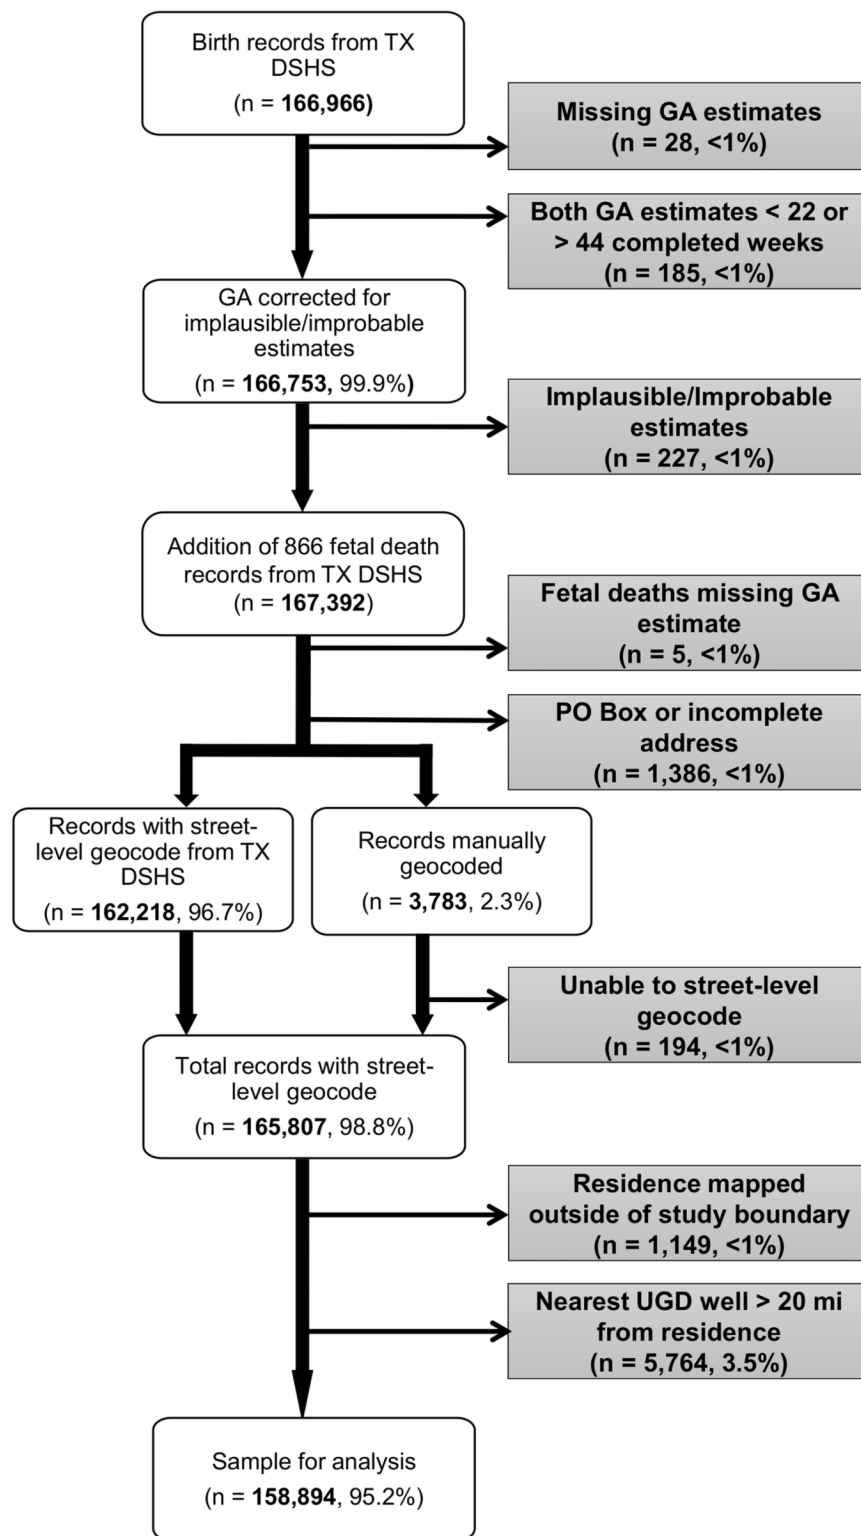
Birth records from TX DSHS
(n = **166,966)**

**Missing GA estimates (n = 28, <1%)**

**Both GA estimates < 22 or > 44 completed weeks (n = 185, <1%)**

GA corrected for implausible/improbable estimates
(n = **166,753,** 99.9%**)**

**Implausible/Improbable estimates (n = 227, <1%)**

Addition of 866 fetal death records from TX DSHS
(n = **167,392**)

**Fetal deaths missing GA estimate (n = 5, <1%)**

**PO Box or incomplete address (n = 1,386, <1%)**

Records with street-level geocode from TX DSHS
(n = **162,218**, 96.7%)

Records manually geocoded
(n = **3,783**, 2.3%)

**Unable to street-level geocode (n = 194, <1%)**

Total records with street-level geocode
(n = **165,807**, 98.8%)

**Residence mapped outside of study boundary (n = 1,149, <1%)**

**Nearest UGD well > 20 mi from residence (n = 5,764, 3.5%)**

Sample for analysis
(n = **158,894**, 95.2%)